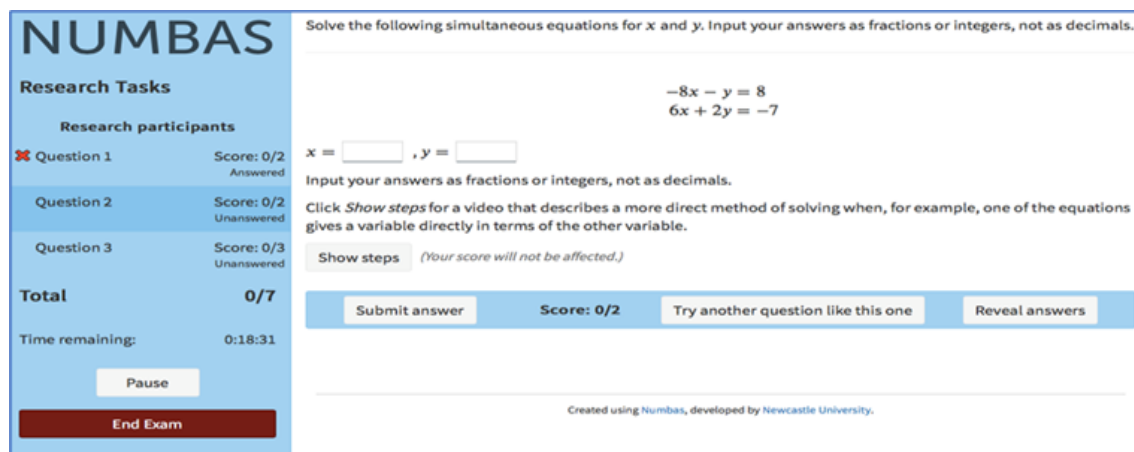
NUMBAS

Research Tasks

Research participants

✖ Question 1 Score: 0/2 Answered

Question 2 Score: 0/2 Unanswered

Question 3 Score: 0/3 Unanswered

Total 0/7

Time remaining: 0:18:31

Pause

End Exam

Solve the following simultaneous equations for $x$ and $y$. Input your answers as fractions or integers, not as decimals.

$-8x - y = 8$
$6x + 2y = -7$

$x =$ [ ] , $y =$ [ ]

Input your answers as fractions or integers, not as decimals.

Click *Show steps* for a video that describes a more direct method of solving when, for example, one of the equations gives a variable directly in terms of the other variable.

Show steps (Your score will not be affected.)

Submit answer Score: 0/2 Try another question like this one Reveal answers

Created using Numbas, developed by Newcastle University.